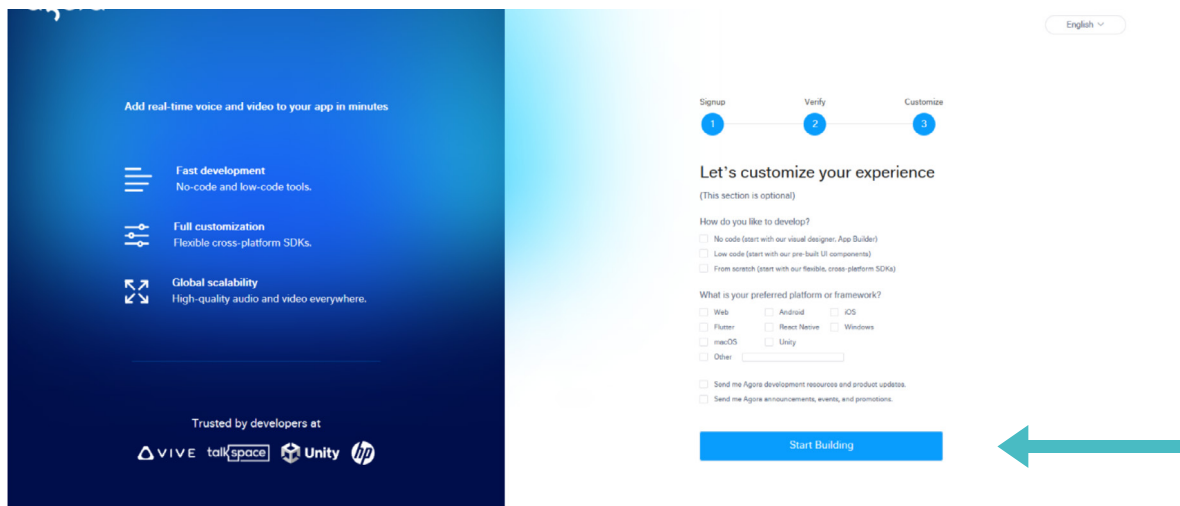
Add real-time voice and video to your app in minutes

Fast development
No-code and low-code tools.

Full customization
Flexible cross-platform SDKs.

Global scalability
High-quality audio and video everywhere.

Trusted by developers at

VIVE talkspace Unity hp

English

Signup Verify Customize
1 2 3

Let's customize your experience
(This section is optional)

How do you like to develop?
No code (start with our visual designer, App Builder)
Low code (start with our pre-built UI components)
From scratch (start with our flexible, cross-platform SDKs)

What is your preferred platform or framework?
Web Android iOS
Flutter React Native Windows
macOS Unity
Other

Send me Agora development resources and product updates.
Send me Agora announcements, events, and promotions.

Start Building